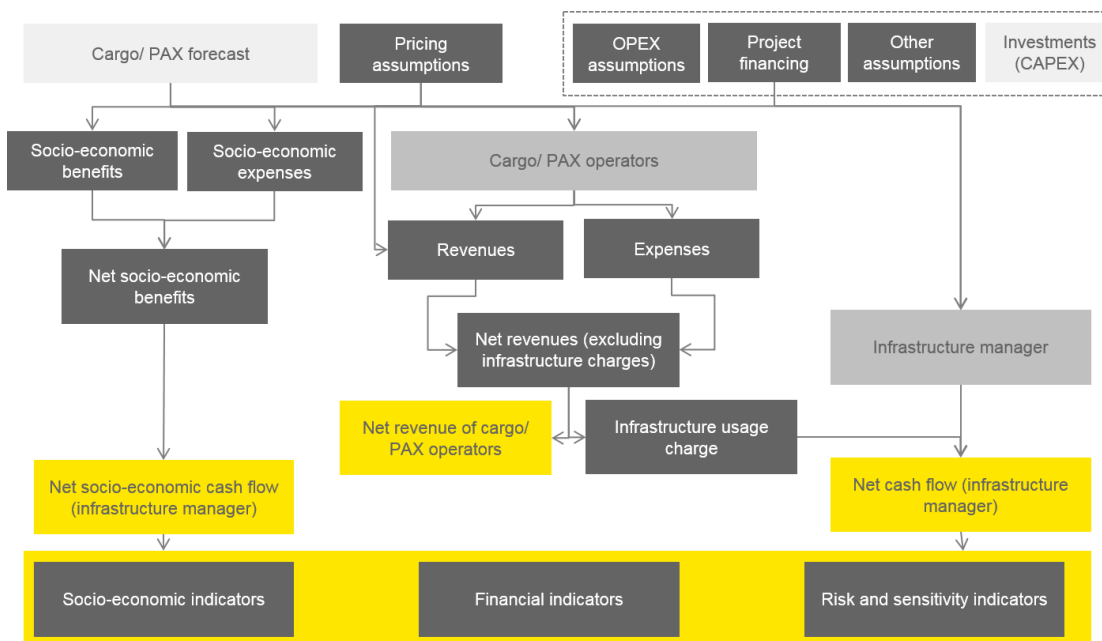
Cargo/ PAX forecast

Pricing assumptions

OPEX assumptions

Project financing

Other assumptions

Investments (CAPEX)

Socio-economic benefits

Socio-economic expenses

Cargo/ PAX operators

Revenues

Expenses

Net socio-economic benefits

Net revenues (excluding infrastructure charges)

Infrastructure manager

Net revenue of cargo/ PAX operators

Infrastructure usage charge

Net socio-economic cash flow (infrastructure manager)

Net cash flow (infrastructure manager)

Socio-economic indicators

Financial indicators

Risk and sensitivity indicators